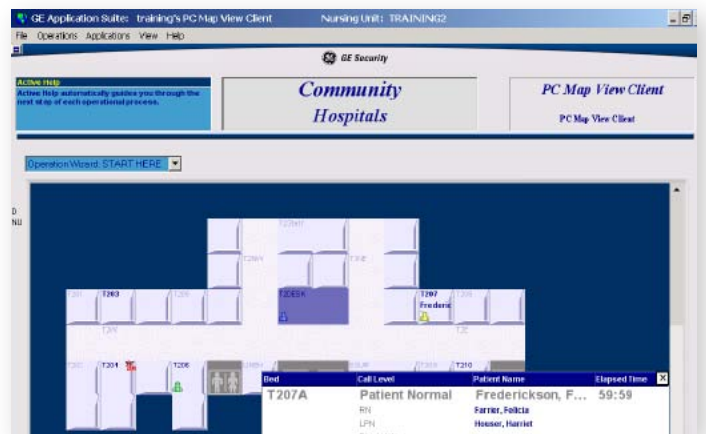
GE Application Suite: training's PC Map View Client Nursing Unit: TRAINING2

File Operations Applications View Help

GE Security

Active Help
Active Help automatically guides you through the next step of each operational process.

Community Hospitals

PC Map View Client

PC Map View Client

Operation Wizard: START HERE

D
NU

T203

T2DESK

T207
Frederic

T201

T206

| Bed | Call Level | Patient Name | Elapsed Time |
|---|---|---|---|
| T207A | Patient Normal | Fredrickson, F... | 59:59 |
| | RN | Farrier, Felicia | |
| | LPN | Houser, Harriet | |